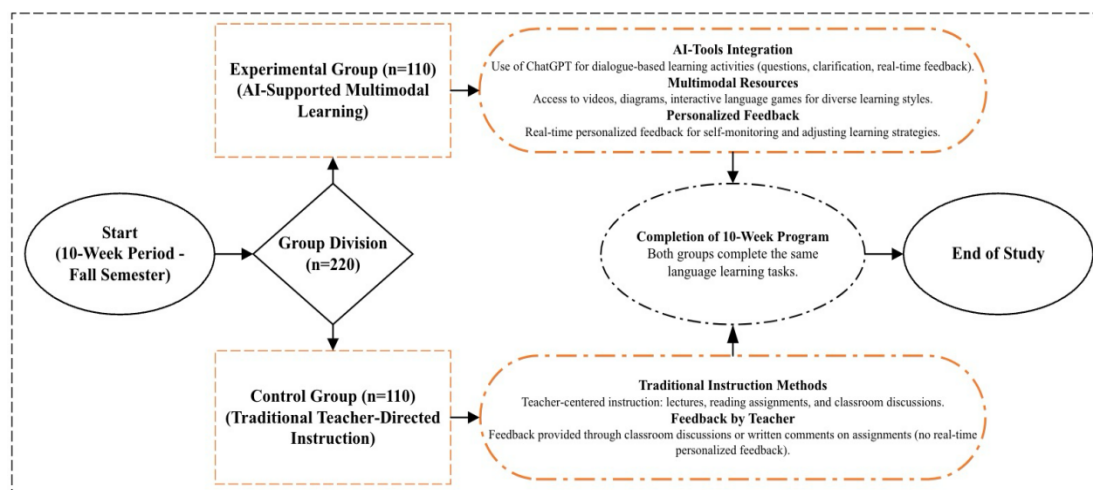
Experimental Group (n=110) (AI-Supported Multimodal Learning)

AI-Tools Integration
Use of ChatGPT for dialogue-based learning activities (questions, clarification, real-time feedback).
Multimodal Resources
Access to videos, diagrams, interactive language games for diverse learning styles.
Personalized Feedback
Real-time personalized feedback for self-monitoring and adjusting learning strategies.

Start (10-Week Period - Fall Semester)

Group Division (n=220)

Completion of 10-Week Program
Both groups complete the same language learning tasks.

End of Study

Control Group (n=110) (Traditional Teacher-Directed Instruction)

Traditional Instruction Methods
Teacher-centered instruction: lectures, reading assignments, and classroom discussions.
Feedback by Teacher
Feedback provided through classroom discussions or written comments on assignments (no real-time personalized feedback).